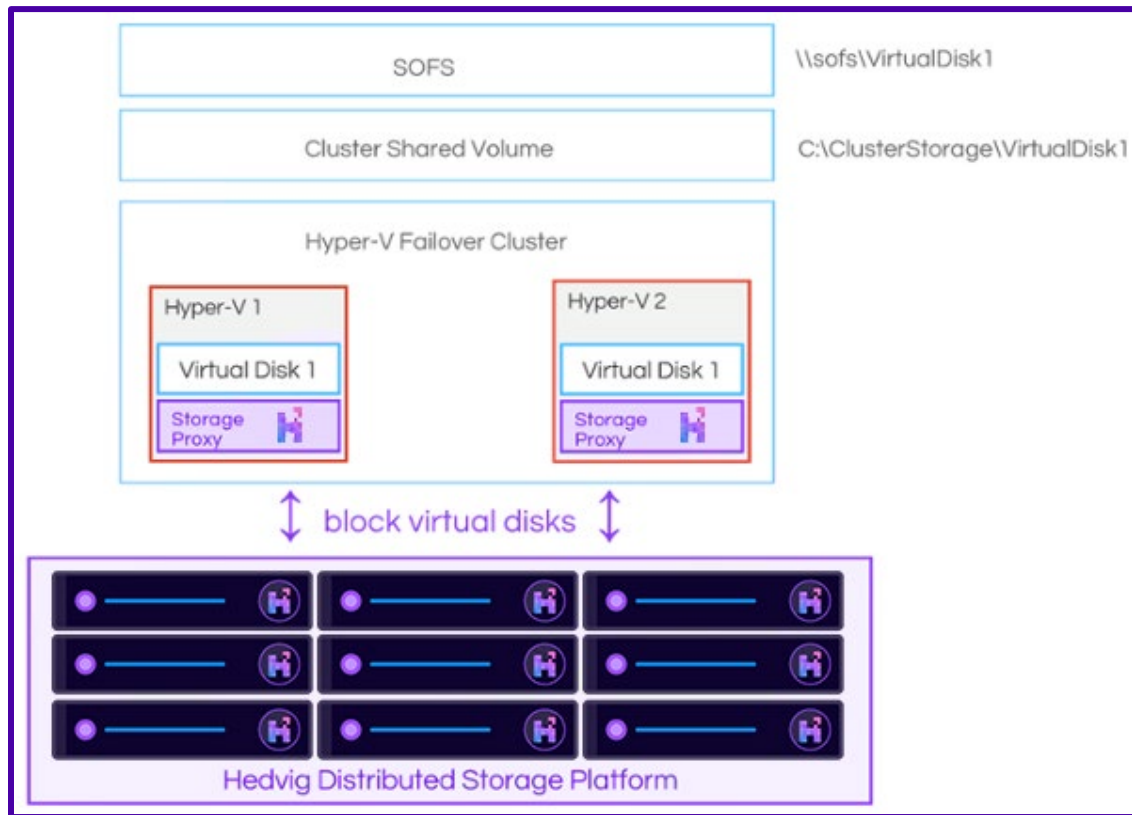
SOFS

\\sofs\VirtualDisk1

Cluster Shared Volume

C:\ClusterStorage\VirtualDisk1

Hyper-V Failover Cluster

Hyper-V 1

Virtual Disk 1

Storage Proxy

Hyper-V 2

Virtual Disk 1

Storage Proxy

block virtual disks

Hedvig Distributed Storage Platform